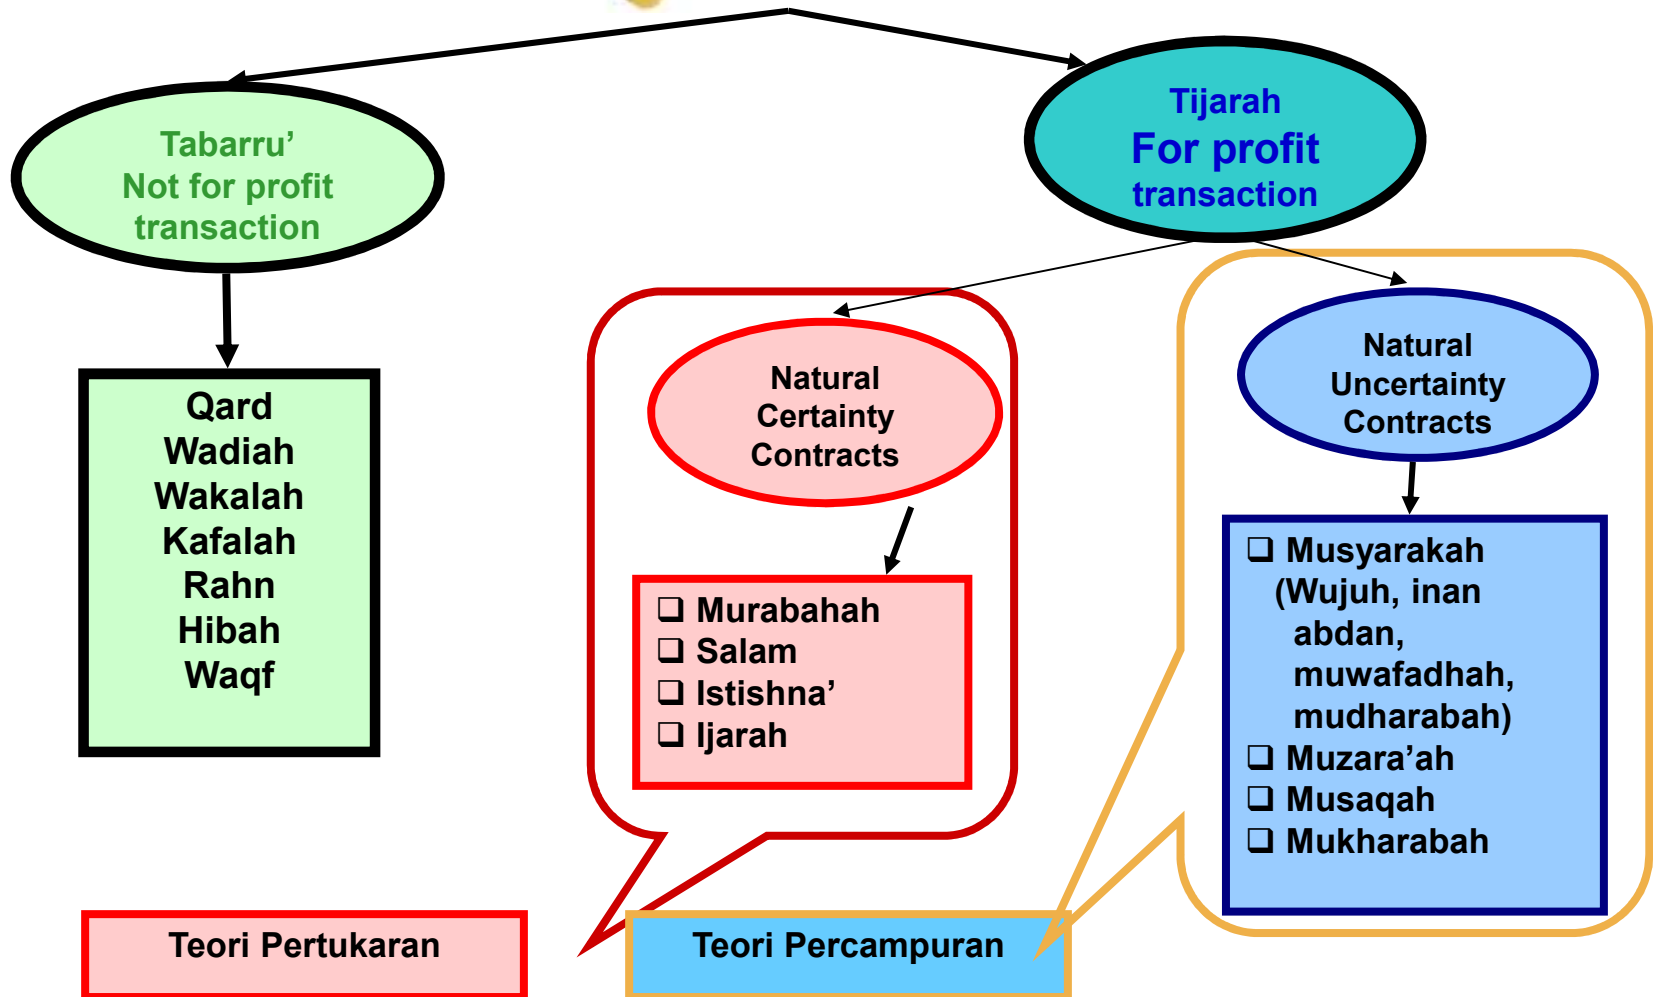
Tabarru'
Not for profit
transaction

Tijarah
For profit
transaction

Qard
Wadiah
Wakalah
Kafalah
Rahn
Hibah
Waqf

Natural
Certainty
Contracts

❑ Murabahah
❑ Salam
❑ Istishna'
❑ Ijarah

Natural
Uncertainty
Contracts

❑ Musyarakah (Wujuh, inan abdan, muwafadhah, mudharabah)
❑ Muzara'ah
❑ Musaqah
❑ Mukharabah

Teori Pertukaran

Teori Percampuran